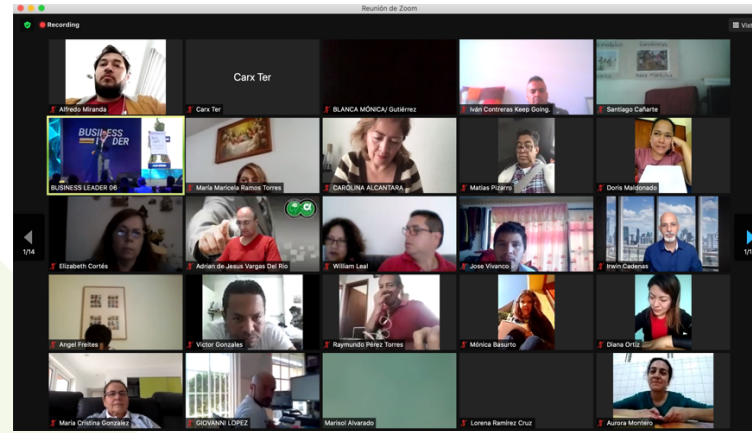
Reunión de Zoom

Recording

Vie

Alfredo Miranda

Carx Ter

Carx Ter

BLANCA MÓNICA/ Gutiérrez

Iván Contreras Keep Going.

Santiago Cañarte

BUSINESS LEADER

BUSINESS LEADER 06

María Maricela Ramos Torres

CAROLINA ALCANTARA

Matías Pizarro

Doris Maldonado

1/14

Elizabeth Cortés

Adrian de Jesus Vargas Del Rio

William Leal

Jose Vivanco

Irwin Cadenas

1/1

Angel Freites

Victor Gonzales

Raymundo Pérez Torres

Mónica Basurto

Diana Ortiz

María Cristina Gonzalez

GIOVANNI LOPEZ

Marisol Alvarado

Lorena Ramírez Cruz

Aurora Montero